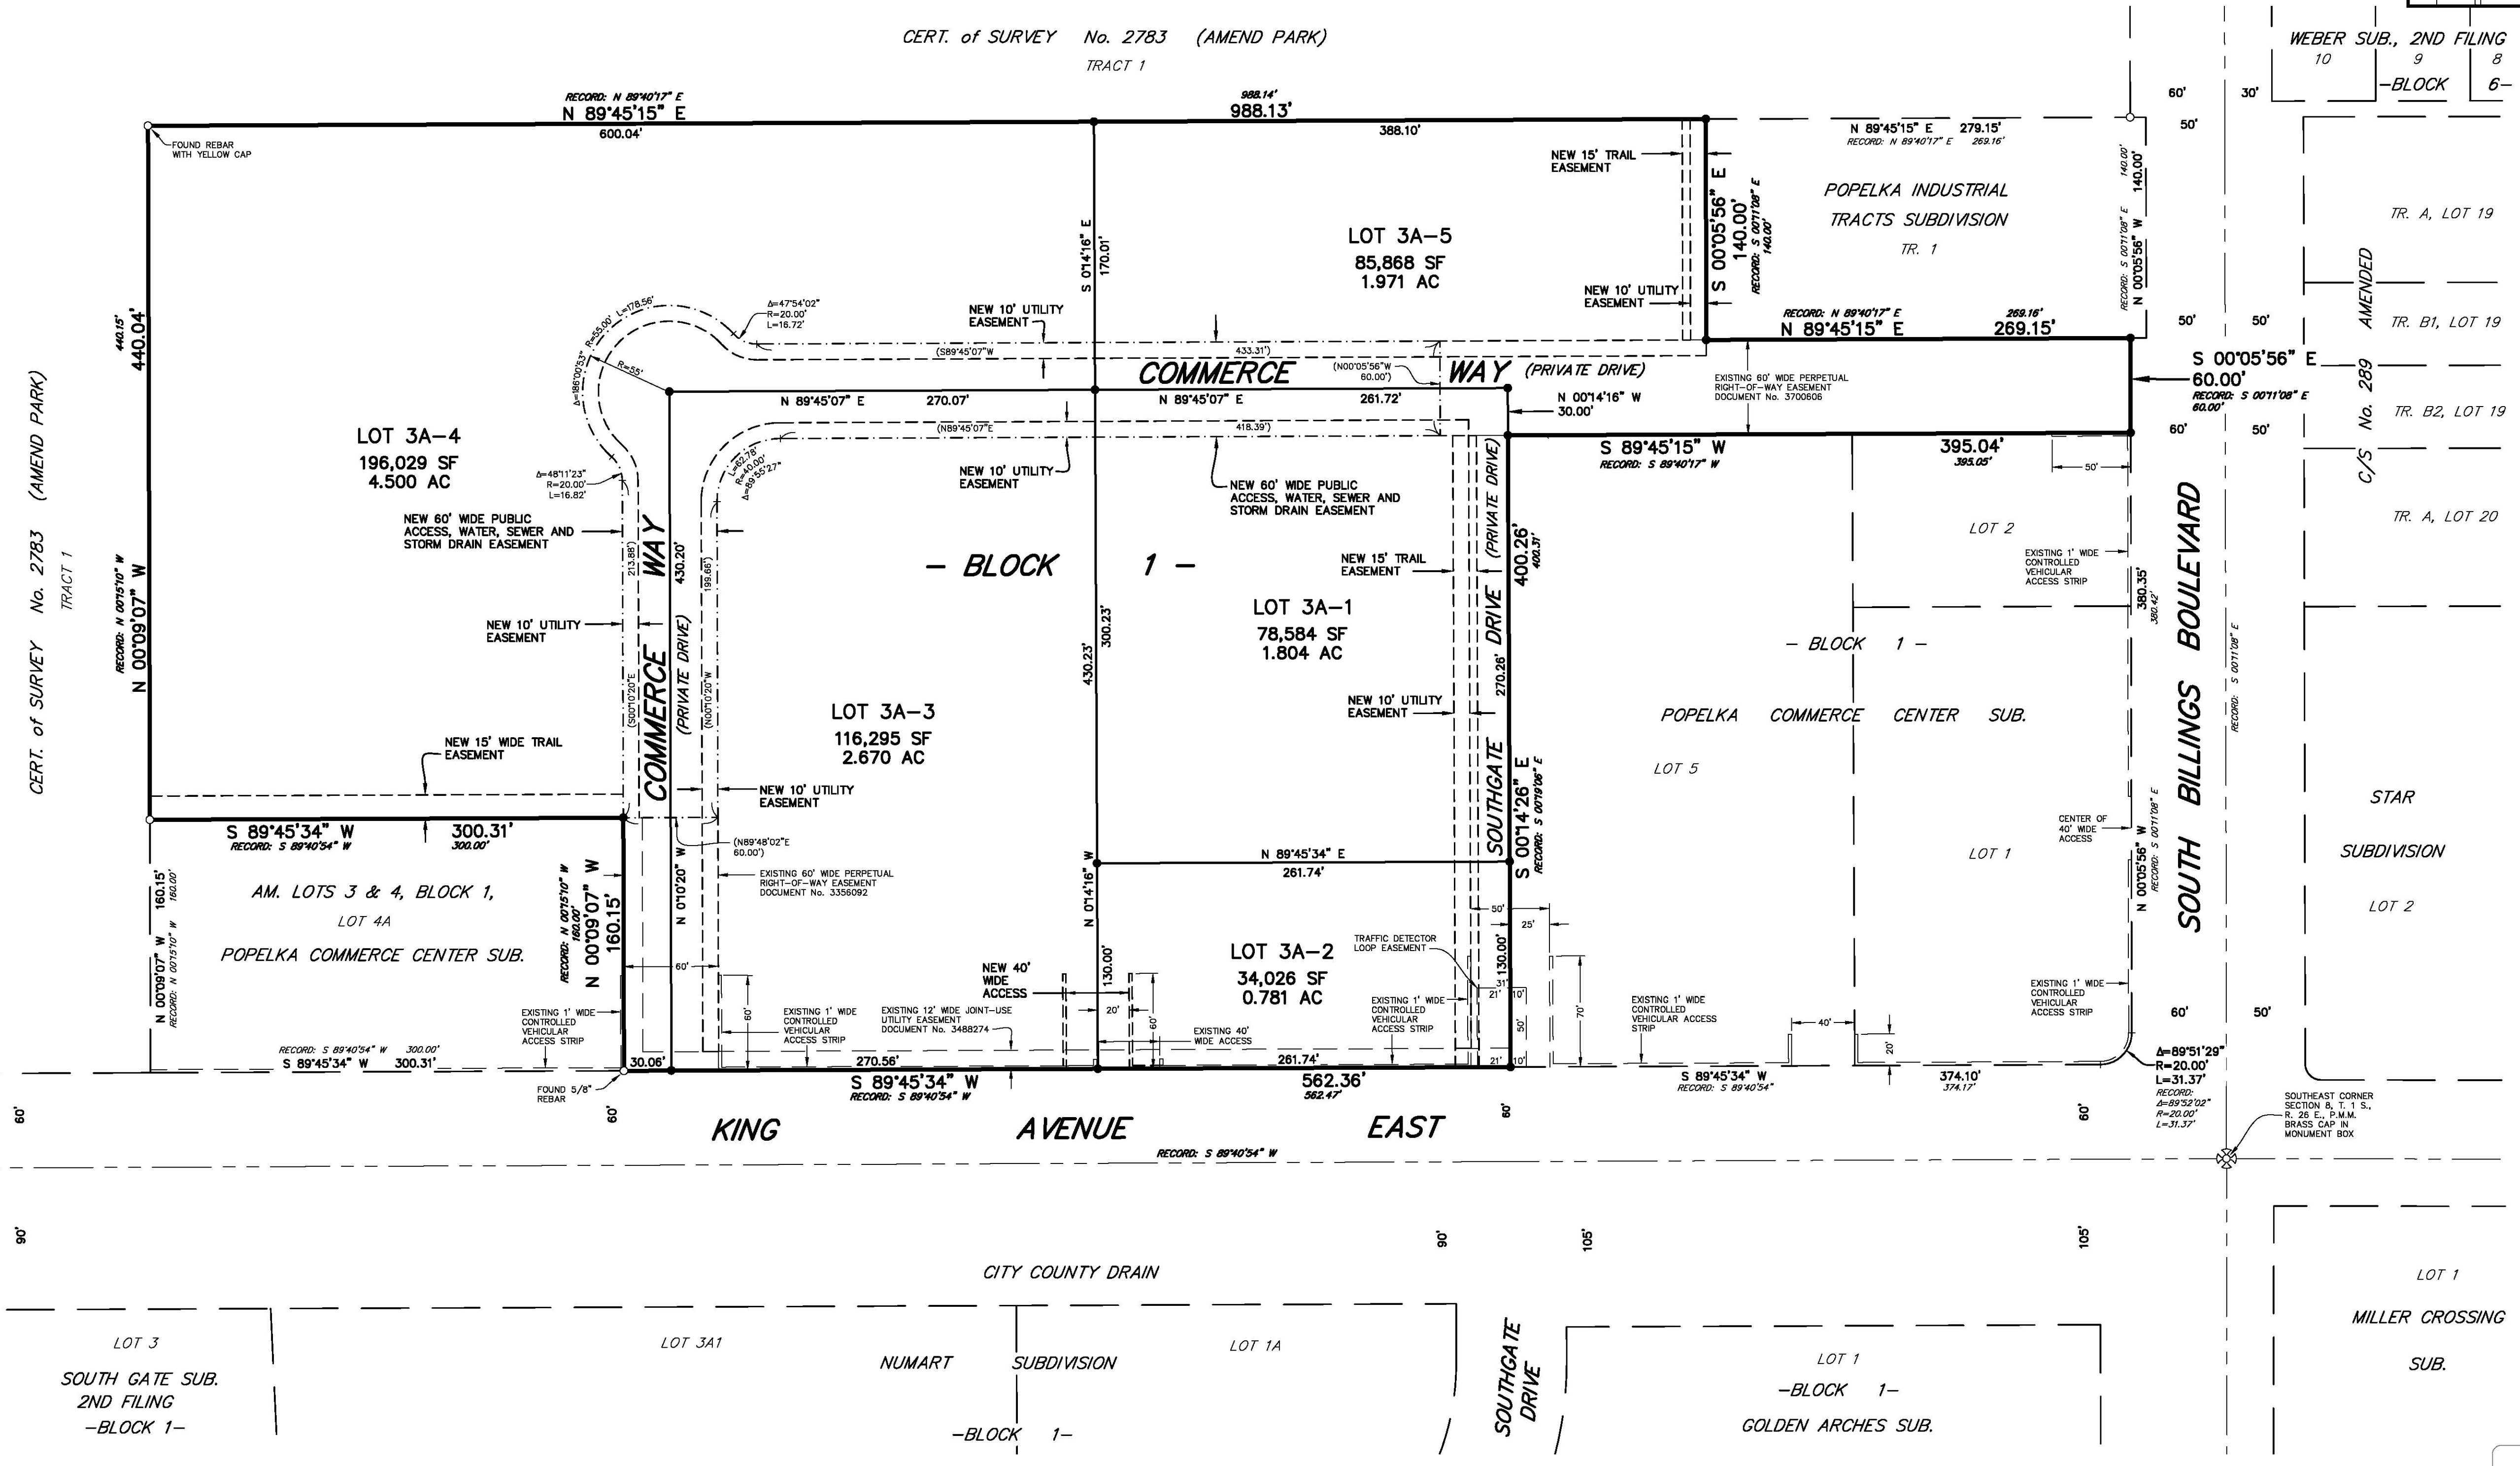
CERT. of SURVEY No. 2783 (AMEND PARK)
TRACT 1

WEBER SUB., 2ND FILING
10 9 8
-BLOCK 6-

RECORD: N 89°40'17" E
N 89°45'15" E
600.04'
988.14'
988.13'
388.10'

FOUND REBAR WITH YELLOW CAP

NEW 15' TRAIL EASEMENT

N 89°45'15" E 279.15'
RECORD: N 89°40'17" E 269.16'

POPELKA INDUSTRIAL TRACTS SUBDIVISION
TR. 1

S 00°05'56" E
140.00'
RECORD: S 00°11'08" E 140.00'

RECORD: S 00°11'08" E 140.00'
N 00°05'56" W 140.00'

LOT 3A-5
85,868 SF
1.971 AC

S 0°14'16" E
170.01'

NEW 10' UTILITY EASEMENT

RECORD: N 89°40'17" E 269.16'
N 89°45'15" E 269.15'

TR. A, LOT 19
AMENDED
TR. B1, LOT 19
C/S No. 289
TR. B2, LOT 19
TR. A, LOT 20

440.15'
440.04'

Δ=47°54'02"
R=20.00'
L=16.72'

R=55.00' L=178.56'
Δ=186°00'33"
R=55'

NEW 10' UTILITY EASEMENT
(S89°45'07"W 433.31')

COMMERCE WAY (PRIVATE DRIVE)
(N00°05'56"W 60.00')

S 00°05'56" E
60.00'
RECORD: S 00°11'08" E 60.00'

EXISTING 60' WIDE PERPETUAL RIGHT-OF-WAY EASEMENT DOCUMENT No. 3700606

N 89°45'07" E 270.07'
N 89°45'07" E 261.72'
N 00°14'16" W 30.00'

S 89°45'15" W
RECORD: S 89°40'17" W
395.04'
395.05'
50'

(N89°45'07"E 418.39')

LOT 3A-4
196,029 SF
4.500 AC

Δ=48°11'23"
R=20.00'
L=16.82'

L=62.78'
R=40.00'
Δ=89°55'27"

NEW 10' UTILITY EASEMENT

NEW 60' WIDE PUBLIC ACCESS, WATER, SEWER AND STORM DRAIN EASEMENT

NEW 60' WIDE PUBLIC ACCESS, WATER, SEWER AND STORM DRAIN EASEMENT

LOT 2
EXISTING 1' WIDE CONTROLLED VEHICULAR ACCESS STRIP

CERT. of SURVEY No. 2783 (AMEND PARK)
TRACT 1

RECORD: N 00°15'10" W
N 00°09'07" W

213.85'
430.20'
199.65'

- BLOCK 1 -

NEW 15' TRAIL EASEMENT

(PRIVATE DRIVE)
400.26'
400.31'

380.35'
380.42'

SOUTH BILLINGS BOULEVARD

NEW 10' UTILITY EASEMENT

COMMERCE WAY (PRIVATE DRIVE)
(S00°10'20"E)
(N00°10'20"W)

300.23'
430.23'

LOT 3A-1
78,584 SF
1.804 AC

270.26'
SOUTHGATE DRIVE

- BLOCK 1 -

POPELKA COMMERCE CENTER SUB.

RECORD: S 00°11'08" E

LOT 3A-3
116,295 SF
2.670 AC

NEW 10' UTILITY EASEMENT

NEW 15' WIDE TRAIL EASEMENT

NEW 10' UTILITY EASEMENT

S 00°14'26" E
RECORD: S 00°19'06" E

LOT 5

STAR SUBDIVISION
LOT 2

CENTER OF 40' WIDE ACCESS

S 89°45'34" W
RECORD: S 89°40'54" W
300.31'
300.00'

(N89°48'02"E 60.00')

N 0°10'20" W

EXISTING 60' WIDE PERPETUAL RIGHT-OF-WAY EASEMENT DOCUMENT No. 3356092

N 89°45'34" E
261.74'

LOT 1

N 00°05'56" W
RECORD: S 00°11'08" E

AM. LOTS 3 & 4, BLOCK 1,
LOT 4A
POPELKA COMMERCE CENTER SUB.

160.15'
160.00'
N 00°09'07" W
RECORD: N 00°15'10" W

RECORD: N 00°15'10" W 160.00'
N 00°09'07" W 160.15'

N 0°14'16" W

130.00'

LOT 3A-2
34,026 SF
0.781 AC

TRAFFIC DETECTOR LOOP EASEMENT

50'
25'
130.00'
31'
21'
10'
50'
70'

NEW 40' WIDE ACCESS
60'
20'
60'

EXISTING 1' WIDE CONTROLLED VEHICULAR ACCESS STRIP

EXISTING 1' WIDE CONTROLLED VEHICULAR ACCESS STRIP

EXISTING 12' WIDE JOINT-USE UTILITY EASEMENT DOCUMENT No. 3488274

EXISTING 40' WIDE ACCESS

EXISTING 1' WIDE CONTROLLED VEHICULAR ACCESS STRIP

EXISTING 1' WIDE CONTROLLED VEHICULAR ACCESS STRIP

40'
20'

EXISTING 1' WIDE CONTROLLED VEHICULAR ACCESS STRIP

60'
50'
60'
30'
50'
50'
60'
50'

RECORD: S 89°40'54" W 300.00'
S 89°45'34" W 300.31'

30.06'
270.56'
261.74'
21'
10'

S 89°45'34" W
RECORD: S 89°40'54" W
562.36'
562.47'

S 89°45'34" W
RECORD: S 89°40'54"
374.10'
374.17'

Δ=89°51'29"
R=20.00'
L=31.37'
RECORD:
Δ=89°52'02"
R=20.00'
L=31.37'

FOUND 5/8" REBAR

SOUTHEAST CORNER SECTION 8, T. 1 S., R. 26 E., P.M.M. BRASS CAP IN MONUMENT BOX

60'
60'
60'
60'

KING AVENUE EAST
RECORD: S 89°40'54" W

90'
90'
105'
105'

CITY COUNTY DRAIN

LOT 3
SOUTH GATE SUB.
2ND FILING
-BLOCK 1-

LOT 3A1
NUMART SUBDIVISION
LOT 1A
-BLOCK 1-

SOUTHGATE DRIVE

LOT 1
-BLOCK 1-
GOLDEN ARCHES SUB.

LOT 1
MILLER CROSSING
SUB.